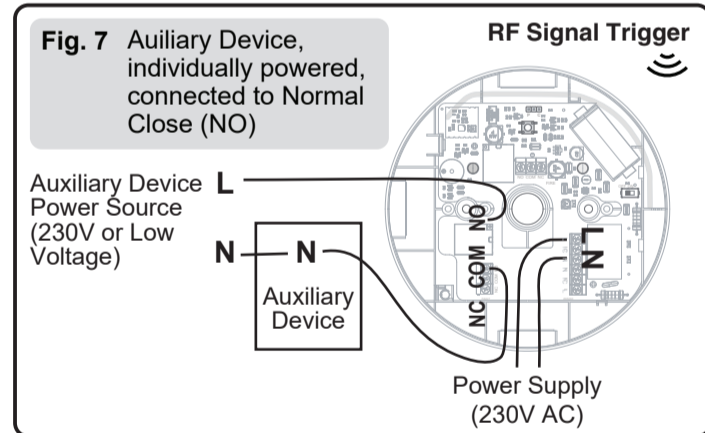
Fig. 7 Auiliary Device, individually powered, connected to Normal Close (NO)

RF Signal Trigger

Auxiliary Device Power Source (230V or Low Voltage)

L

N

N

Auxiliary Device

NO

COM

NC

L

N

Power Supply (230V AC)